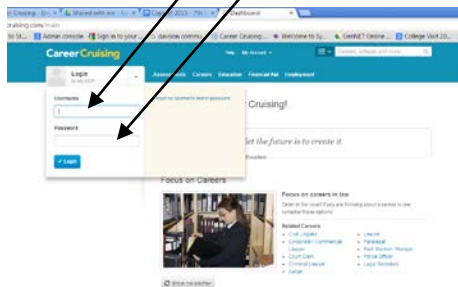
Cruising · Em ×  Shared with me · G ×  Copyright 2013 · 79th ×  Dashboard ×

cruising.com/main

to St...  Admin console  Sign in to your...  davison commu...  Career Cruising...  Welcome to Sy...  GenNET Online ...  College Visit 20...

Career Cruising

Help  My Account

Careers, schools and more

Login
to My ECP

Assessments  Careers  Education  Financial Aid  Employment

Username

Password

Login

Forgot my username and/or password

Cruising!

dict the future is to create it.

Drucker

Focus on Careers

Focus on careers in law

Order in the court! If you are thinking about a career in law consider these options!

Related Careers
Civil Litigator
Corporate / Commercial Lawyer
Court Clerk
Criminal Lawyer
Judge
Lawyer
Paralegal
Park Warden / Ranger
Police Officer
Legal Secretary

Show me another